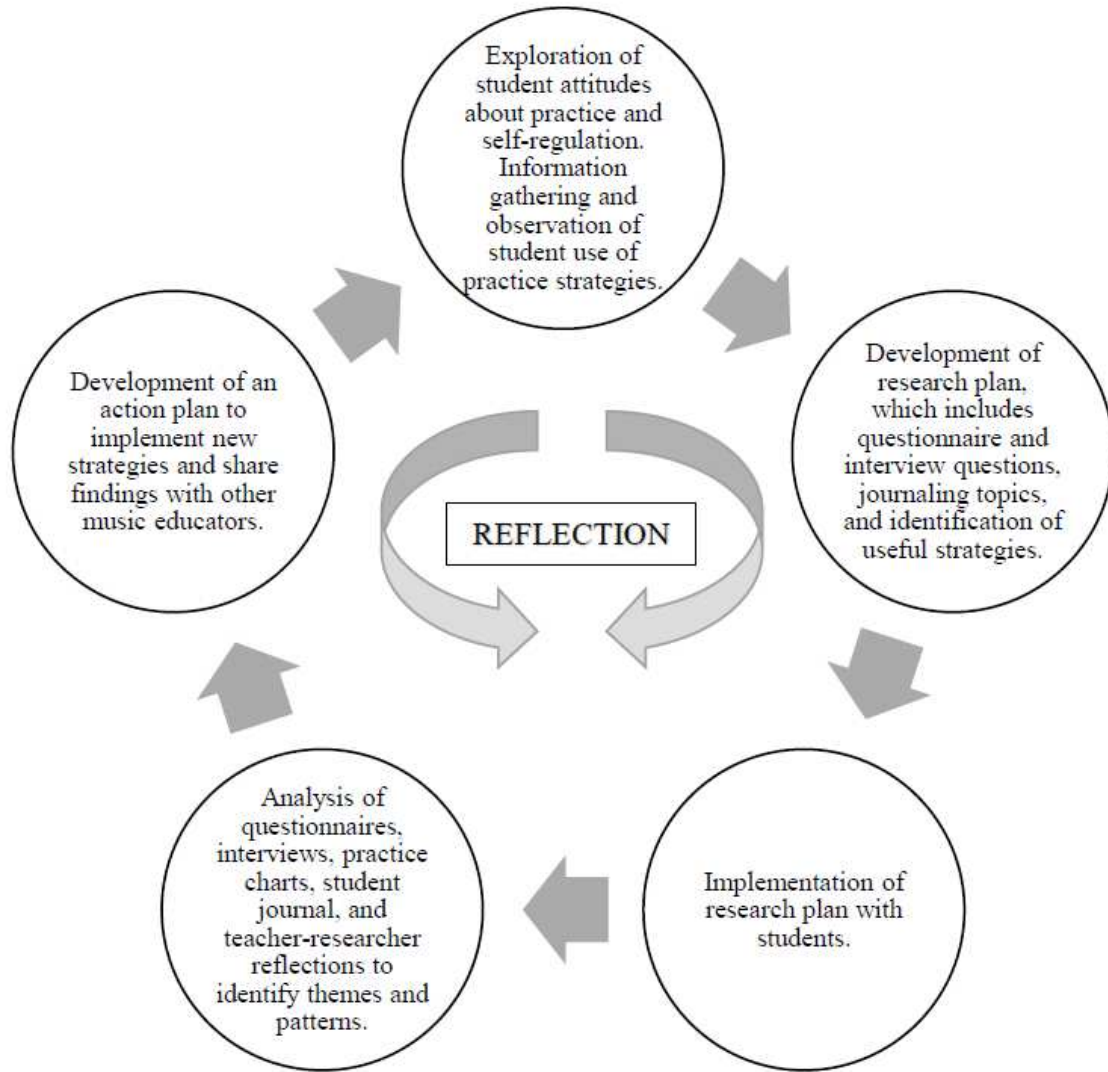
Exploration of student attitudes about practice and self-regulation. Information gathering and observation of student use of practice strategies.

Development of research plan, which includes questionnaire and interview questions, journaling topics, and identification of useful strategies.

Implementation of research plan with students.

Analysis of questionnaires, interviews, practice charts, student journal, and teacher-researcher reflections to identify themes and patterns.

Development of an action plan to implement new strategies and share findings with other music educators.

REFLECTION